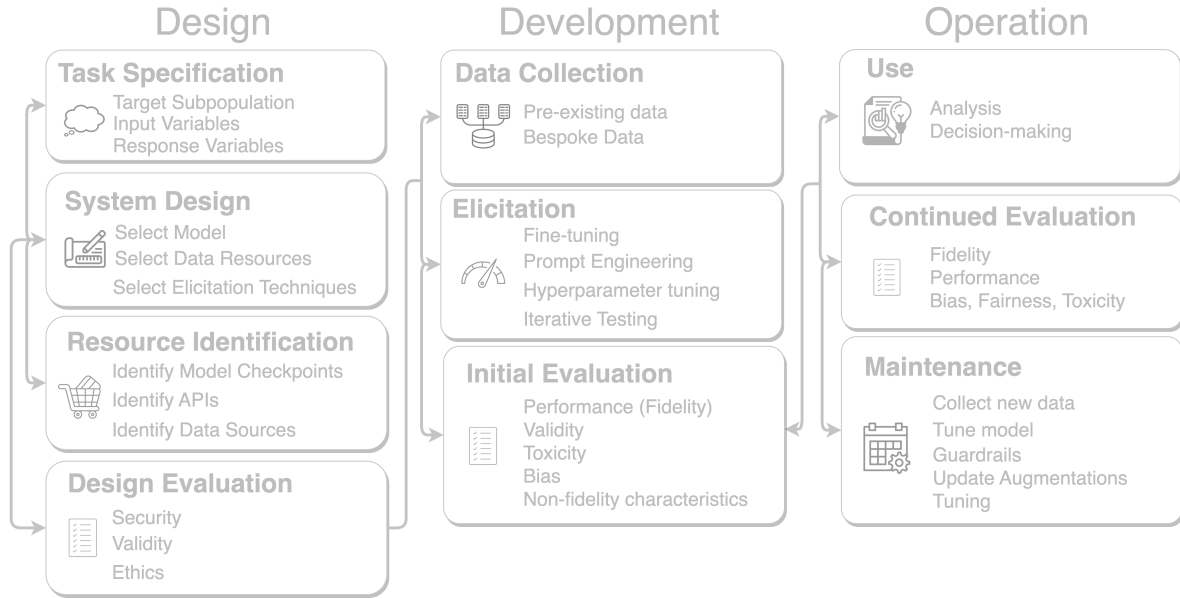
Design

Task Specification
Target Subpopulation
Input Variables
Response Variables

System Design
Select Model
Select Data Resources
Select Elicitation Techniques

Resource Identification
Identify Model Checkpoints
Identify APIs
Identify Data Sources

Design Evaluation
Security
Validity
Ethics

Development

Data Collection
Pre-existing data
Bespoke Data

Elicitation
Fine-tuning
Prompt Engineering
Hyperparameter tuning
Iterative Testing

Initial Evaluation
Performance (Fidelity)
Validity
Toxicity
Bias
Non-fidelity characteristics

Operation

Use
Analysis
Decision-making

Continued Evaluation
Fidelity
Performance
Bias, Fairness, Toxicity

Maintenance
Collect new data
Tune model
Guardrails
Update Augmentations
Tuning